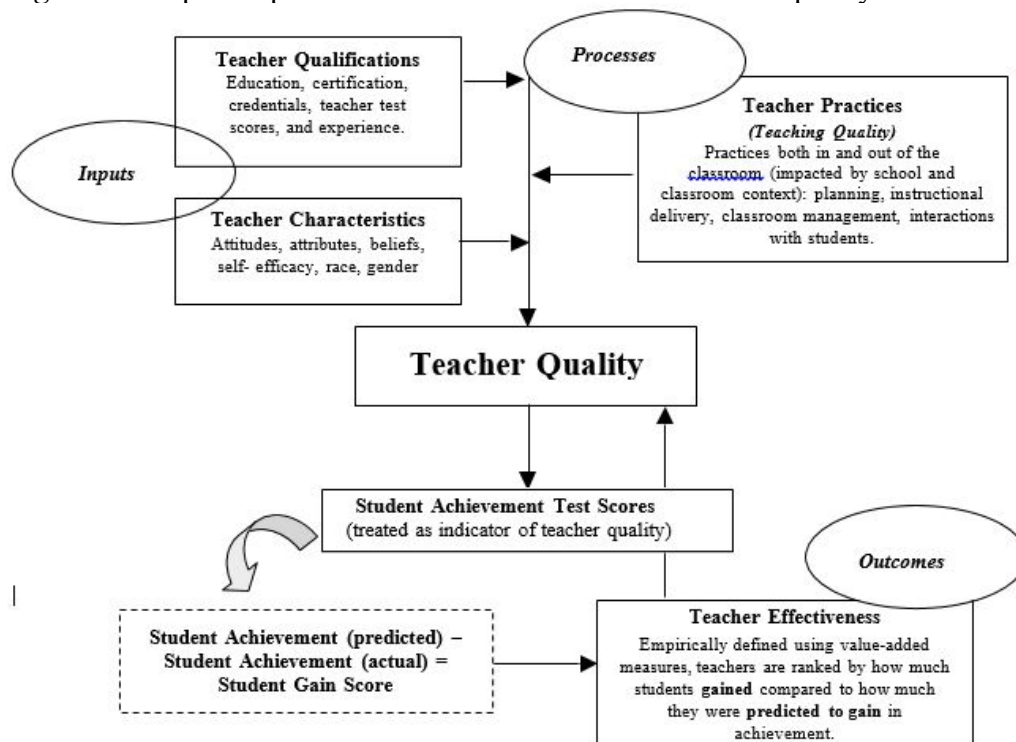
Teacher Qualifications
Education, certification, credentials, teacher test scores, and experience.

Processes

Teacher Practices
(Teaching Quality)
Practices both in and out of the classroom (impacted by school and classroom context): planning, instructional delivery, classroom management, interactions with students.

Inputs

Teacher Characteristics
Attitudes, attributes, beliefs, self- efficacy, race, gender

Teacher Quality

Student Achievement Test Scores
(treated as indicator of teacher quality)

Outcomes

Student Achievement (predicted) – Student Achievement (actual) = Student Gain Score

Teacher Effectiveness
Empirically defined using value-added measures, teachers are ranked by how much students gained compared to how much they were predicted to gain in achievement.